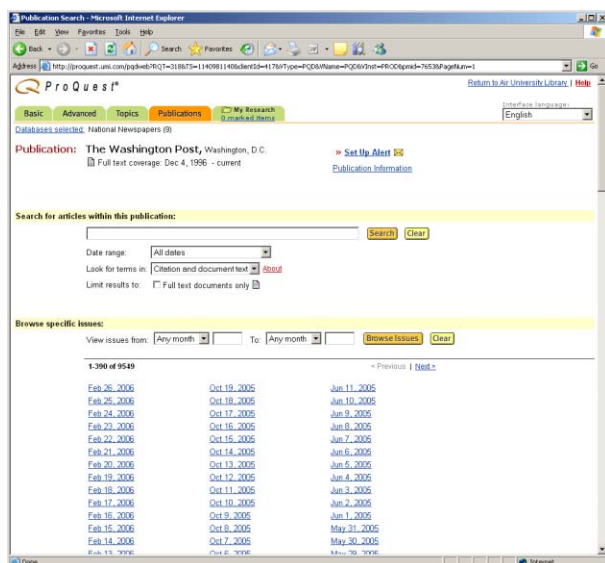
Publication Search - Microsoft Internet Explorer

File Edit View Favorites Tools Help

Back Search Favorites

Address http://proquest.umi.com/pqdweb?RQT=318&TS=1140981148&clientId=417&VType=PQD&VName=PQD&VInst=PROD&pmid=7653&PageNum=1 Go

ProQuest®

Return to Air University Library | Help

Interface language:
English

Basic Advanced Topics Publications My Research 0 marked items

Databases selected: National Newspapers (9)

Publication: The Washington Post, Washington, D.C.
Full text coverage: Dec 4, 1996 - current

» Set Up Alert
Publication Information

Search for articles within this publication:

Search Clear

Date range: All dates

Look for terms in: Citation and document text About

Limit results to: Full text documents only

Browse specific issues:

View issues from: Any month To: Any month Browse Issues Clear

1-390 of 9549

< Previous | Next >

| | | |
|---|---|---|
| Feb 26, 2006 | Oct 19, 2005 | Jun 11, 2005 |
| Feb 25, 2006 | Oct 18, 2005 | Jun 10, 2005 |
| Feb 24, 2006 | Oct 17, 2005 | Jun 9, 2005 |
| Feb 23, 2006 | Oct 16, 2005 | Jun 8, 2005 |
| Feb 22, 2006 | Oct 15, 2005 | Jun 7, 2005 |
| Feb 21, 2006 | Oct 14, 2005 | Jun 6, 2005 |
| Feb 20, 2006 | Oct 13, 2005 | Jun 5, 2005 |
| Feb 19, 2006 | Oct 12, 2005 | Jun 4, 2005 |
| Feb 18, 2006 | Oct 11, 2005 | Jun 3, 2005 |
| Feb 17, 2006 | Oct 10, 2005 | Jun 2, 2005 |
| Feb 16, 2006 | Oct 9, 2005 | Jun 1, 2005 |
| Feb 15, 2006 | Oct 8, 2005 | May 31, 2005 |
| Feb 14, 2006 | Oct 7, 2005 | May 30, 2005 |
| Feb 13, 2006 | Oct 6, 2005 | May 29, 2005 |

Done Internet